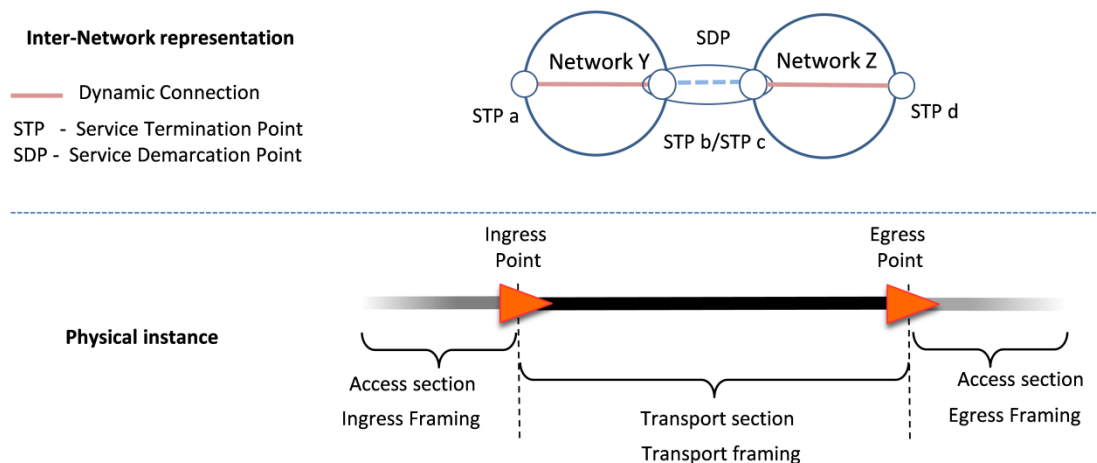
Inter-Network representation

Dynamic Connection

STP - Service Termination Point
SDP - Service Demarcation Point

Network Y

SDP

Network Z

STP a

STP b/STP c

STP d

Ingress Point

Egress Point

Physical instance

Access section
Ingress Framing

Transport section
Transport framing

Access section
Egress Framing